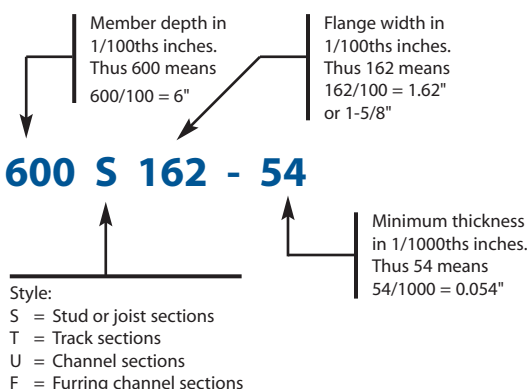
Member depth in 1/100ths inches. Thus 600 means 600/100 = 6"

Flange width in 1/100ths inches. Thus 162 means 162/100 = 1.62" or 1-5/8"

600 S 162 - 54

Minimum thickness in 1/1000ths inches. Thus 54 means 54/1000 = 0.054"

Style:
S = Stud or joist sections
T = Track sections
U = Channel sections
F = Furring channel sections